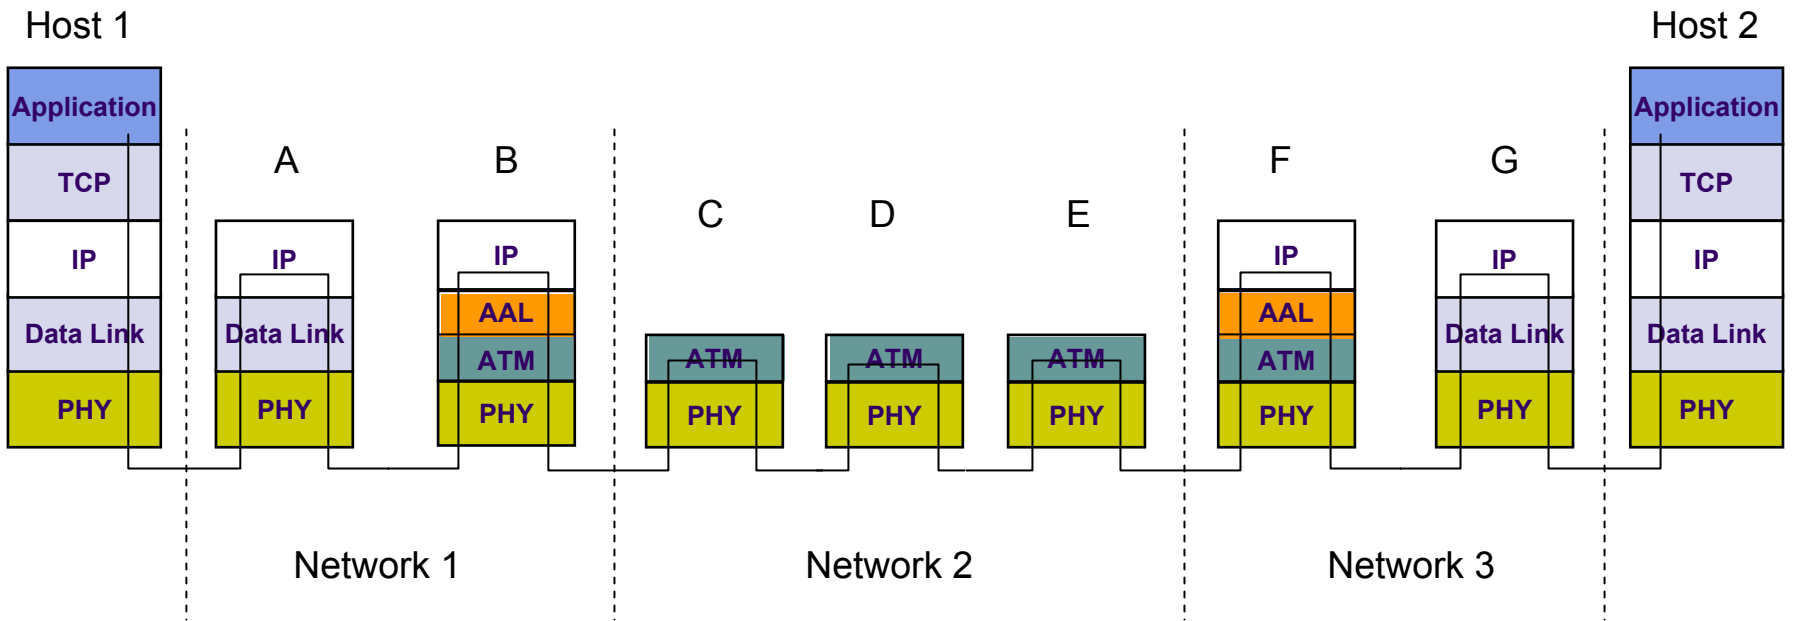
Host 1

Host 2

Application
TCP
IP
Data Link
PHY

A
IP
Data Link
PHY

B
IP
AAL
ATM
PHY

C
ATM
PHY

D
ATM
PHY

E
ATM
PHY

F
IP
AAL
ATM
PHY

G
IP
Data Link
PHY

Application
TCP
IP
Data Link
PHY

Network 1

Network 2

Network 3